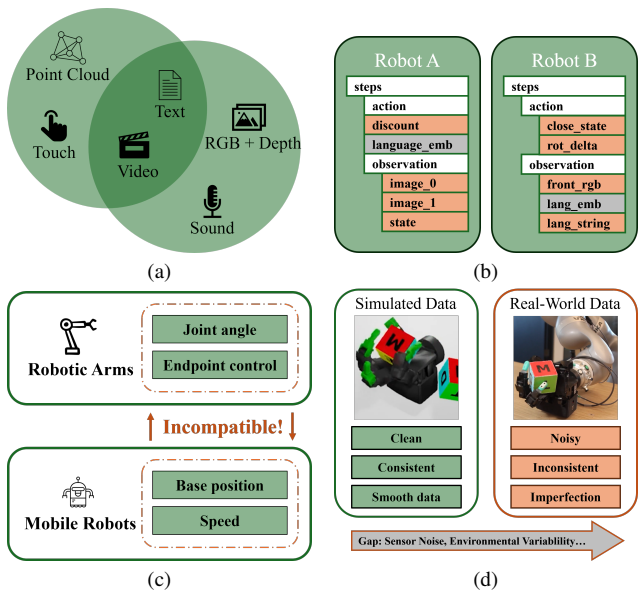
Point Cloud

Text

Touch

RGB + Depth

Video

Sound

(a)

Robot A

steps

action

discount

language_emb

observation

image_0

image_1

state

Robot B

steps

action

close_state

rot_delta

observation

front_rgb

lang_emb

lang_string

(b)

Robotic Arms

Joint angle

Endpoint control

Incompatible!

Mobile Robots

Base position

Speed

(c)

Simulated Data

Clean

Consistent

Smooth data

Real-World Data

Noisy

Inconsistent

Imperfection

Gap: Sensor Noise, Environmental Variablility…

(d)